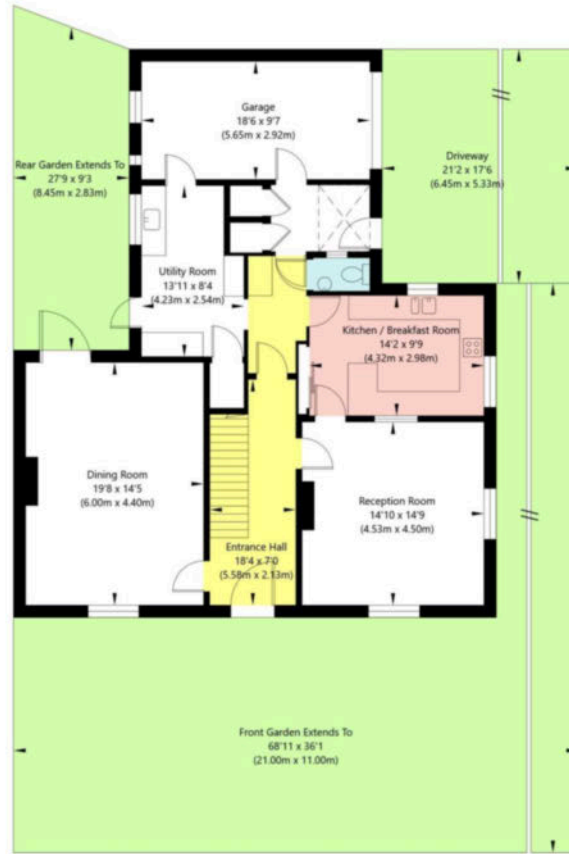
Garage
18'6 x 9'7
(5.65m x 2.92m)

Rear Garden Extends To
27'9 x 9'3
(8.45m x 2.83m)

Driveway
21'2 x 17'6
(6.45m x 5.33m)

Utility Room
13'11 x 8'4
(4.23m x 2.54m)

Kitchen / Breakfast Room
14'2 x 9'9
(4.32m x 2.98m)

Dining Room
19'8 x 14'5
(6.00m x 4.40m)

Reception Room
14'10 x 14'9
(4.53m x 4.50m)

Entrance Hall
18'4 x 7'0
(5.58m x 2.13m)

Front Garden Extends To
68'11 x 36'1
(21.00m x 11.00m)